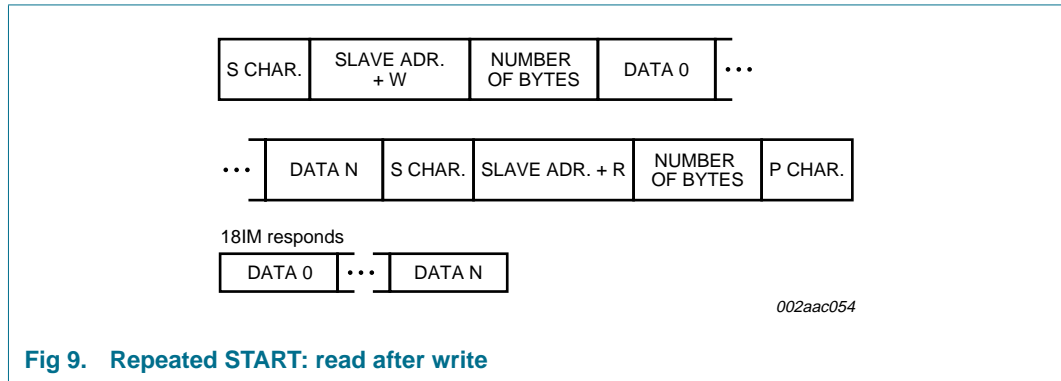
| S CHAR. | SLAVE ADR. + W | NUMBER OF BYTES | DATA 0 | ••• |
|---|---|---|---|---|

| ••• | DATA N | S CHAR. | SLAVE ADR. + R | NUMBER OF BYTES | P CHAR. |
|---|---|---|---|---|---|

18IM responds

| DATA 0 | ••• | DATA N |
|---|---|---|

002aac054

Fig 9. Repeated START: read after write